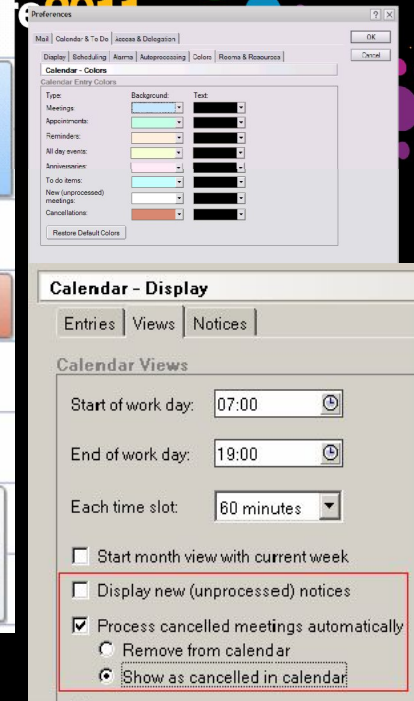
Preferences

? X

Mail | Calendar & To Do | Access & Delegation |

OK

Cancel

Display | Scheduling | Alarms | Autoprocessing | Colors | Rooms & Resources |

Calendar - Colors

Calendar Entry Colors

Type: Background: Text:

Meetings:

Appointments:

Reminders:

All day events:

Anniversaries:

To do items:

New (unprocessed) meetings:

Cancellations:

Restore Default Colors

Calendar - Display

Entries | Views | Notices |

Calendar Views

Start of work day: 07:00

End of work day: 19:00

Each time slot: 60 minutes

Start month view with current week

Display new (unprocessed) notices

Process cancelled meetings automatically

Remove from calendar

Show as cancelled in calendar